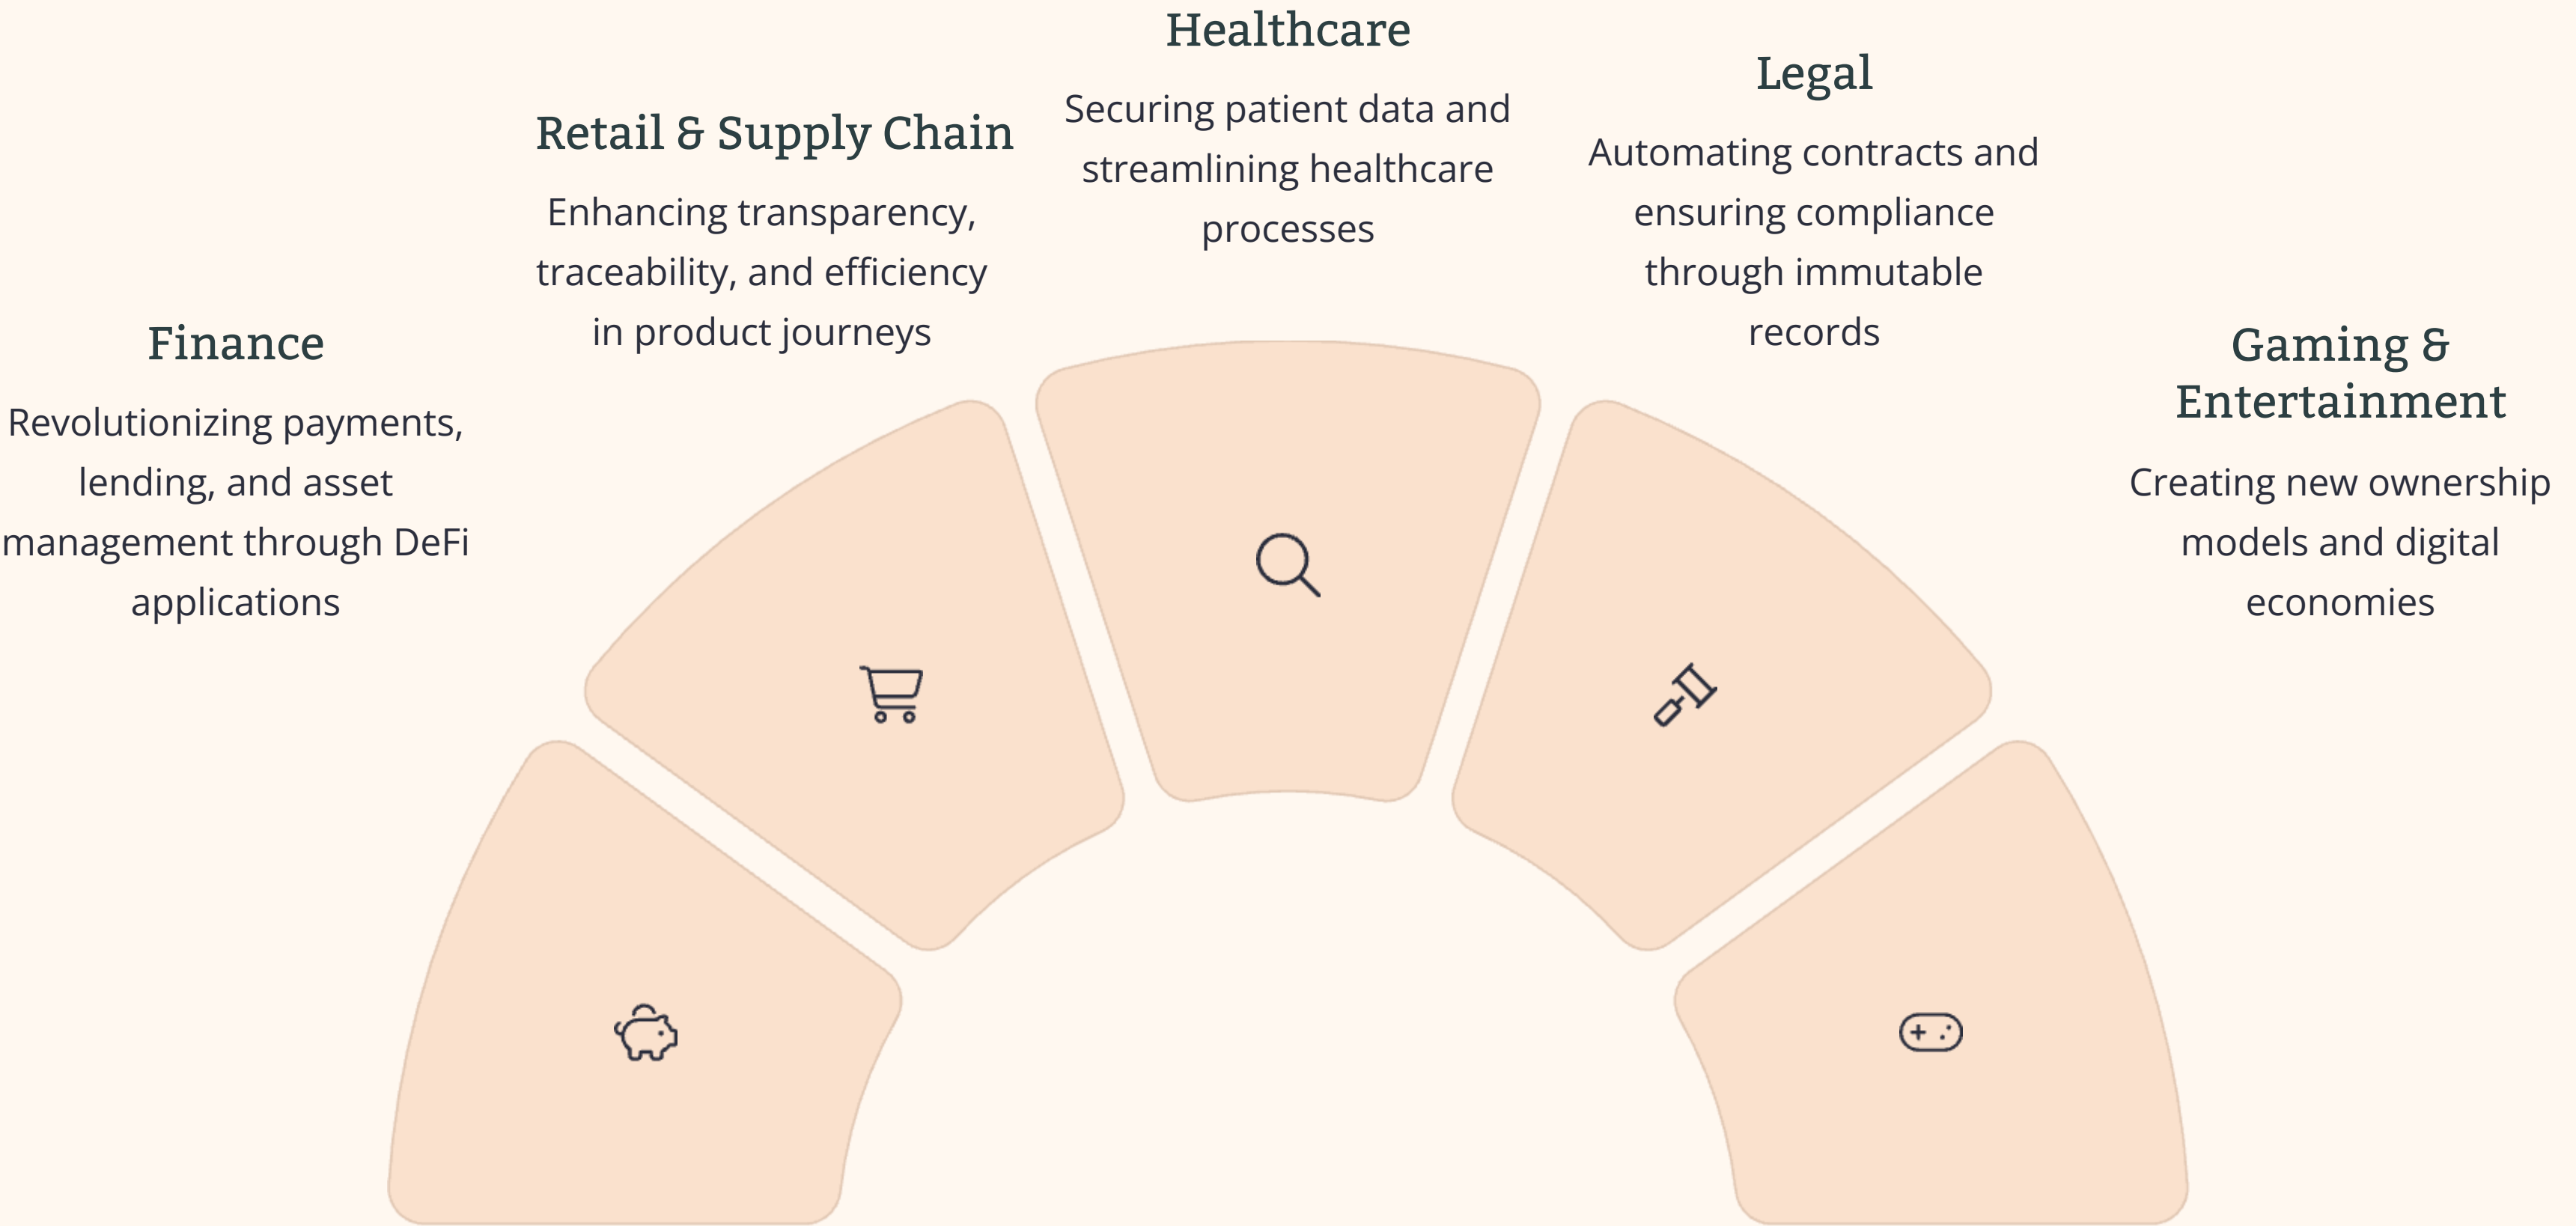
Finance

Revolutionizing payments, lending, and asset management through DeFi applications

Retail & Supply Chain

Enhancing transparency, traceability, and efficiency in product journeys

Healthcare

Securing patient data and streamlining healthcare processes

Legal

Automating contracts and ensuring compliance through immutable records

Gaming & Entertainment

Creating new ownership models and digital economies